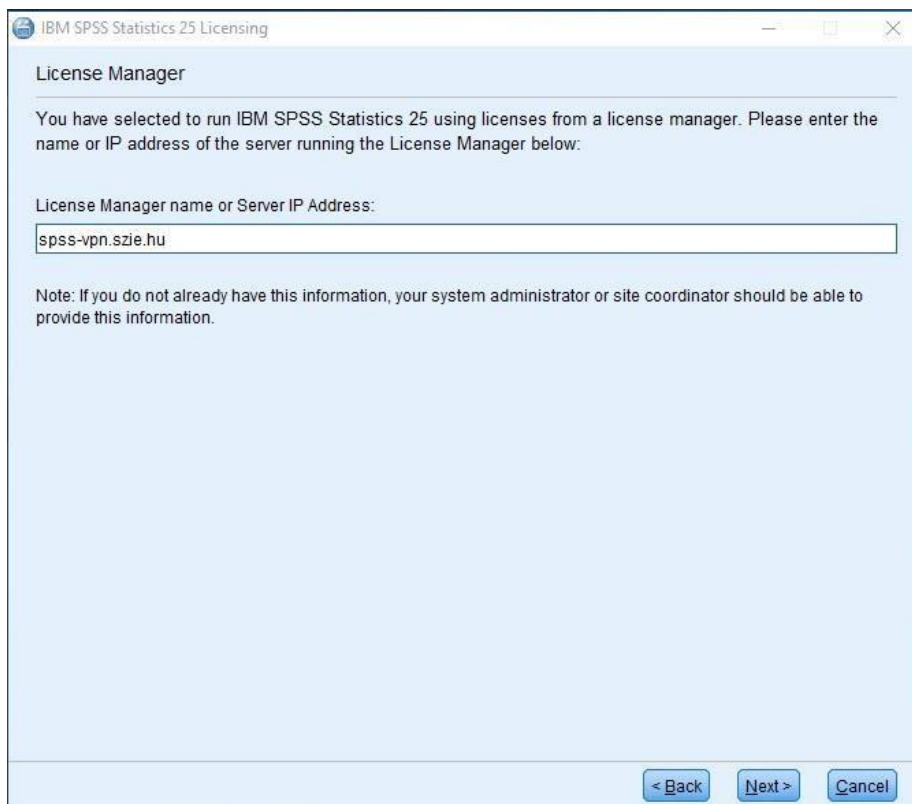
IBM SPSS Statistics 25 Licensing

License Manager

You have selected to run IBM SPSS Statistics 25 using licenses from a license manager. Please enter the name or IP address of the server running the License Manager below:

License Manager name or Server IP Address:

spss-vpn.szie.hu

Note: If you do not already have this information, your system administrator or site coordinator should be able to provide this information.

< Back Next > Cancel